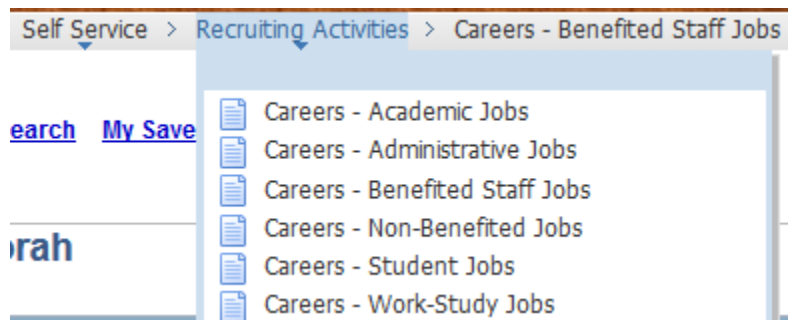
Self Service > Recruiting Activities > Careers - Benefited Staff Jobs

earch My Save

orah

Careers - Academic Jobs
Careers - Administrative Jobs
Careers - Benefited Staff Jobs
Careers - Non-Benefited Jobs
Careers - Student Jobs
Careers - Work-Study Jobs